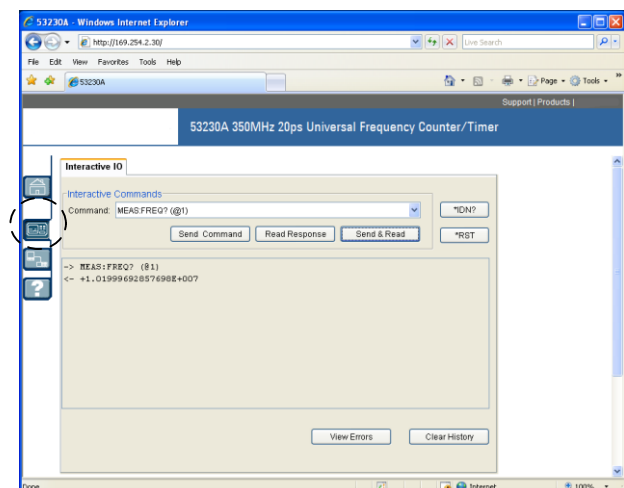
53230A - Windows Internet Explorer

http://169.254.2.30/

Live Search

File Edit View Favorites Tools Help

53230A

Page Tools

Support | Products |

53230A 350MHz 20ps Universal Frequency Counter/Timer

Interactive IO

Interactive Commands

Command: MEAS:FREQ? (@1)

*IDN?

Send Command Read Response Send & Read

*RST

-> MEAS:FREQ? (@1)
<- +1.01999692857698E+007

View Errors Clear History

Done Internet 100%